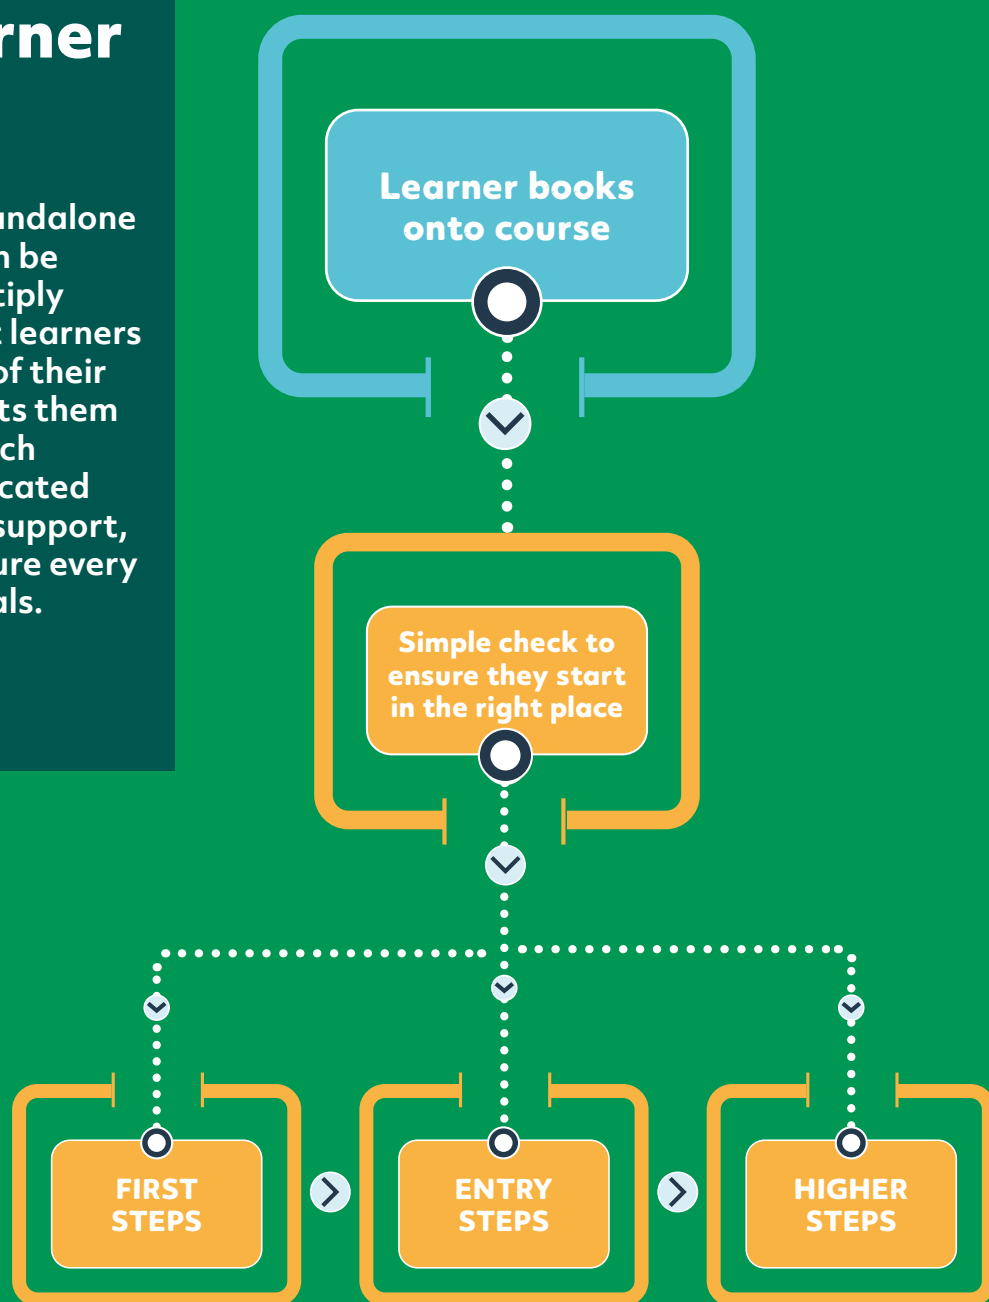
rner

ndalone
n be
tiply
learners
of their
ts them
ch
cated
support,
ure every
als.

Learner books onto course

Simple check to ensure they start in the right place

FIRST STEPS

ENTRY STEPS

HIGHER STEPS